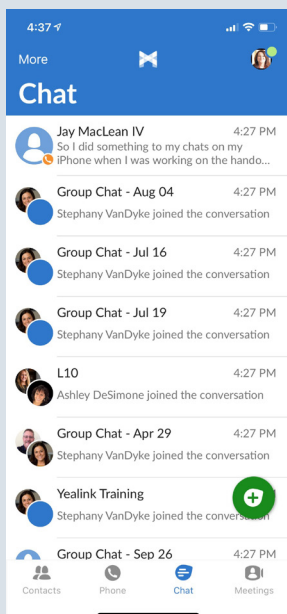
4:37

More

Chat

Jay MacLean IV 4:27 PM
So I did something to my chats on my iPhone when I was working on the hando...

Group Chat - Aug 04 4:27 PM
Stephany VanDyke joined the conversation

Group Chat - Jul 16 4:27 PM
Stephany VanDyke joined the conversation

Group Chat - Jul 19 4:27 PM
Stephany VanDyke joined the conversation

L10 4:27 PM
Ashley DeSimone joined the conversation

Group Chat - Apr 29 4:27 PM
Stephany VanDyke joined the conversation

Yealink Training
Stephany VanDyke joined the convers

Group Chat - Sep 26 4:27 PM

Contacts Phone Chat Meetings